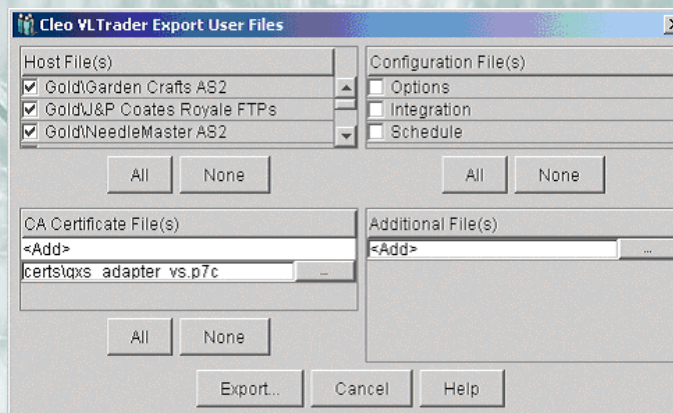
Cleo VLTrader Export User Files

Host File(s)
Gold\Garden Crafts AS2
Gold\J&P Coates Royale FTPs
Gold\NeedleMaster AS2

All None

Configuration File(s)
Options
Integration
Schedule

All None

CA Certificate File(s)
<Add>
certs\gxs_adapter_vs.p7c ...

All None

Additional File(s)
<Add> ...

Export... Cancel Help